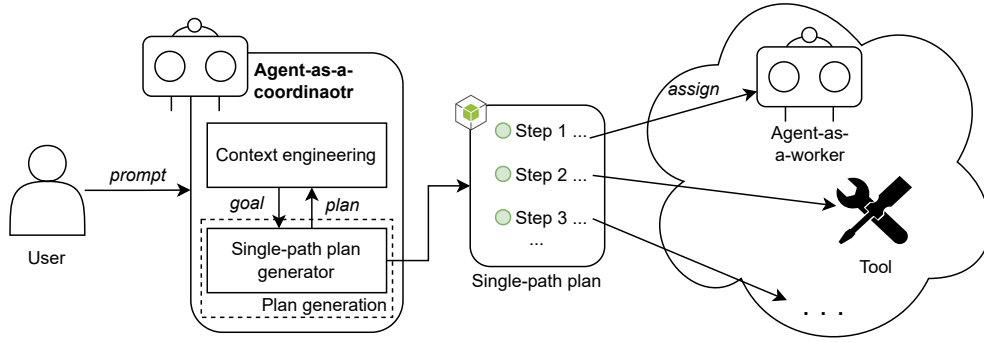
Agent-as-a-coordinaotr

Context engineering

goal

plan

Single-path plan generator

Plan generation

prompt

User

Step 1 ...

Step 2 ...

Step 3 ...

...

Single-path plan

assign

Agent-as-a-worker

Tool

. . .